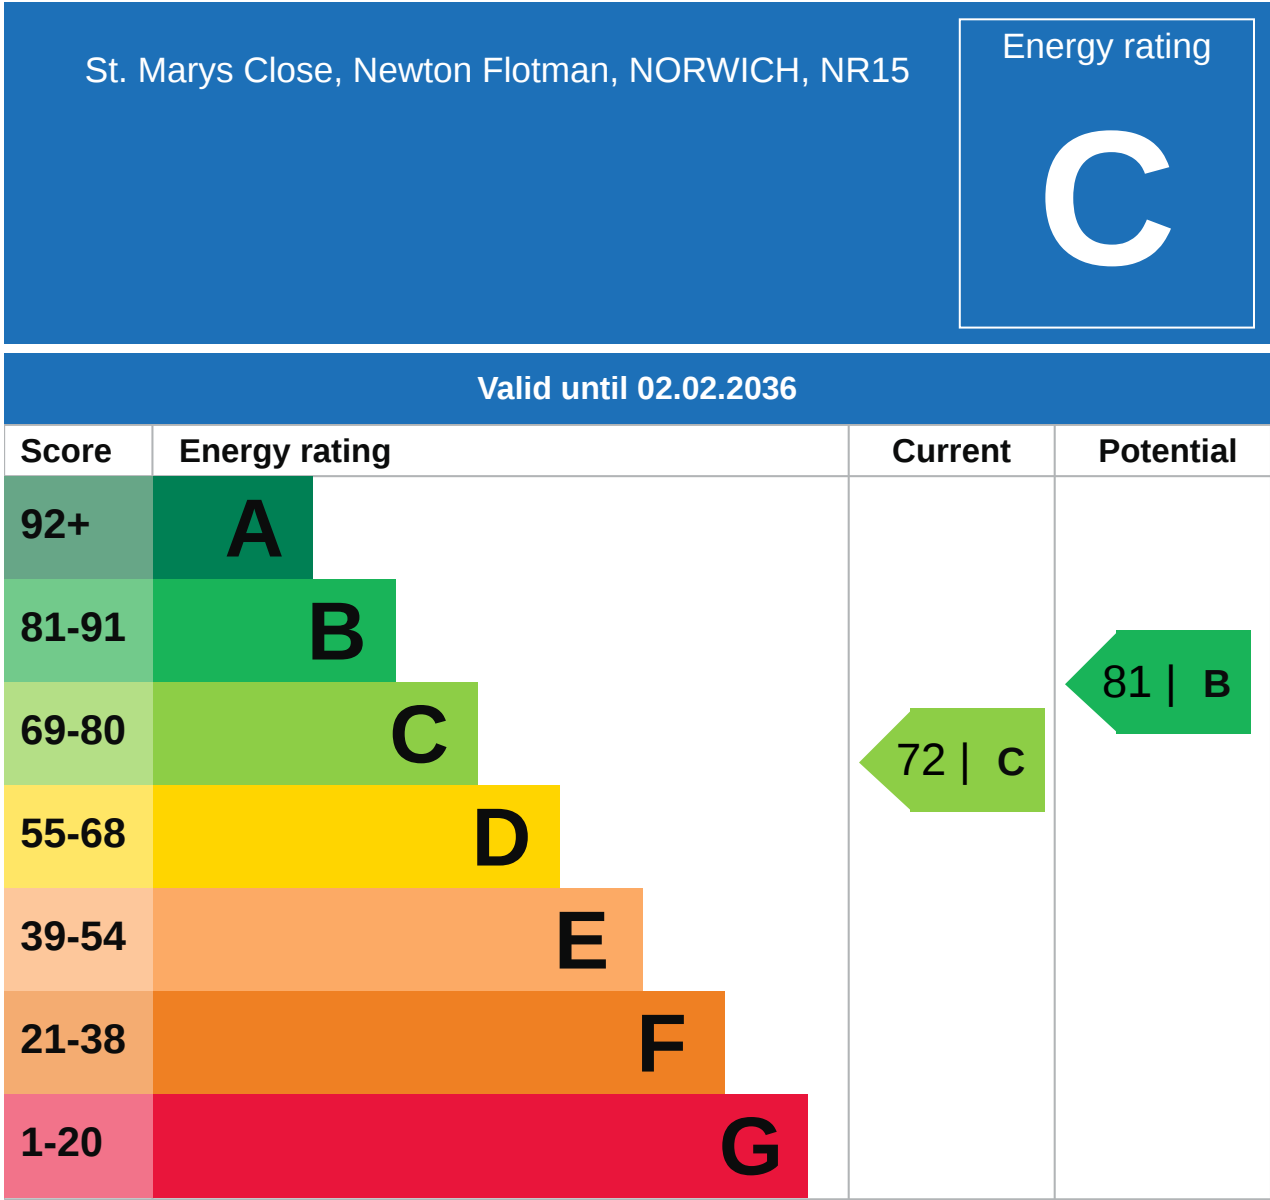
St. Marys Close, Newton Flotman, NORWICH, NR15

Energy rating

C

Valid until 02.02.2036

| Score | Energy rating | Current | Potential |
|---|---|---|---|
| 92+ | A | | |
| 81-91 | B | | 81 \| B |
| 69-80 | C | 72 \| C | |
| 55-68 | D | | |
| 39-54 | E | | |
| 21-38 | F | | |
| 1-20 | G | | |